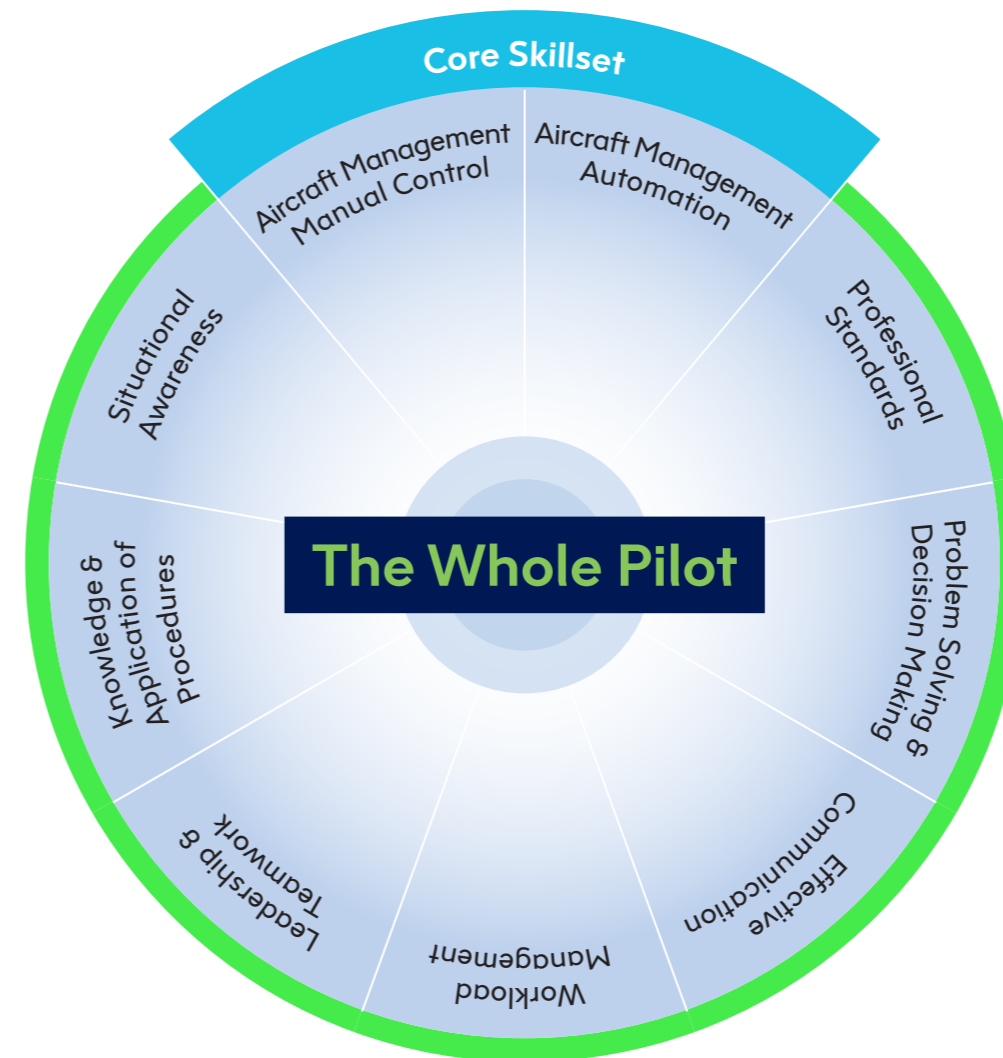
Core Skillset

Aircraft Management Manual Control

Aircraft Management Automation

Professional Standards

Problem Solving & Decision Making

Effective Communication

Workload Management

Leadership & Teamwork

Knowledge & Application of Procedures

Situational Awareness

The Whole Pilot